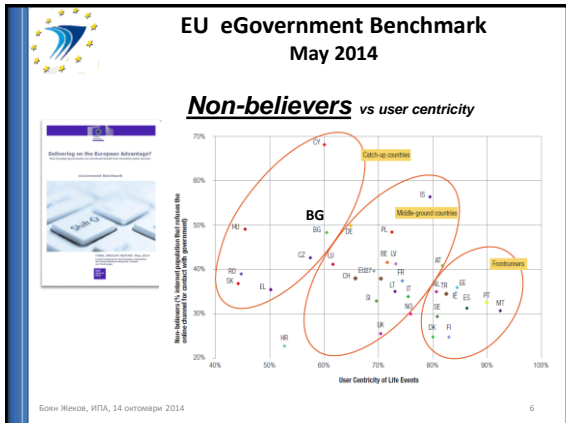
EU eGovernment Benchmark
May 2014

Non-believers vs user centricity

Delivering on the European Advantage?

eGovernment Benchmark

Catch-up countries

Middle-ground countries

Frontrunners

BG

CY
IS
HU
BG
DE
PL
CZ
LU
BE
LV
RO
CH
EU27+
FR
SK
EL
LT
AT
TR
EE
IE
ES
PT
SI
IT
MT
NO
NL
UK
SE
DK
FI
HR

70%
60%
50%
40%
30%
20%

40%
50%
60%
70%
80%
90%
100%

Non-believers (% internet population that refuses the online channel for contact with government)

User Centricity of Life Events

Боян Жеков, ИПА, 14 октомври 2014

6